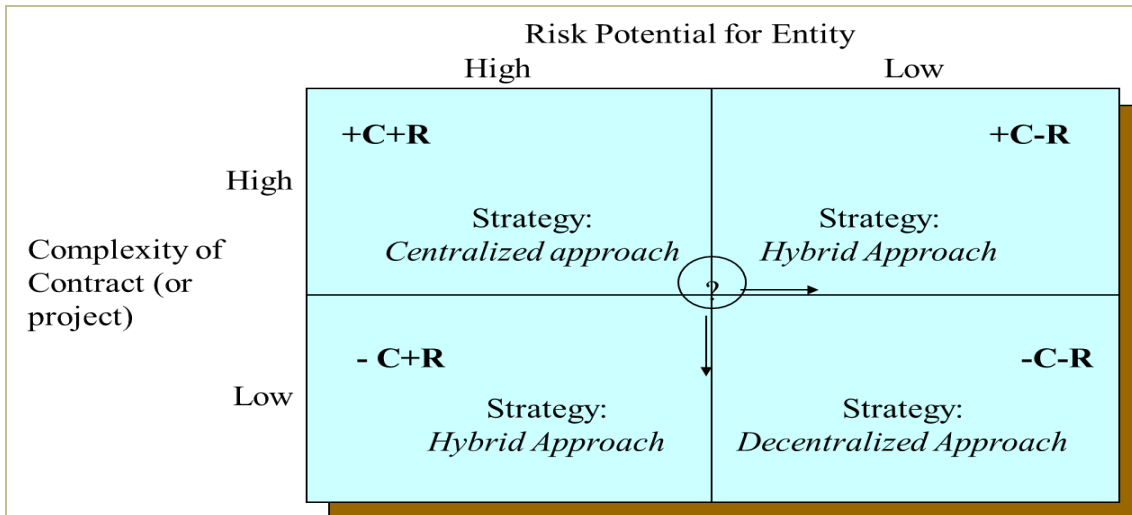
Risk Potential for Entity

High

Low

High

Complexity of Contract (or project)

Low

+C+R

Strategy: *Centralized approach*

+C-R

Strategy: *Hybrid Approach*

?

- C+R

Strategy: *Hybrid Approach*

-C-R

Strategy: *Decentralized Approach*